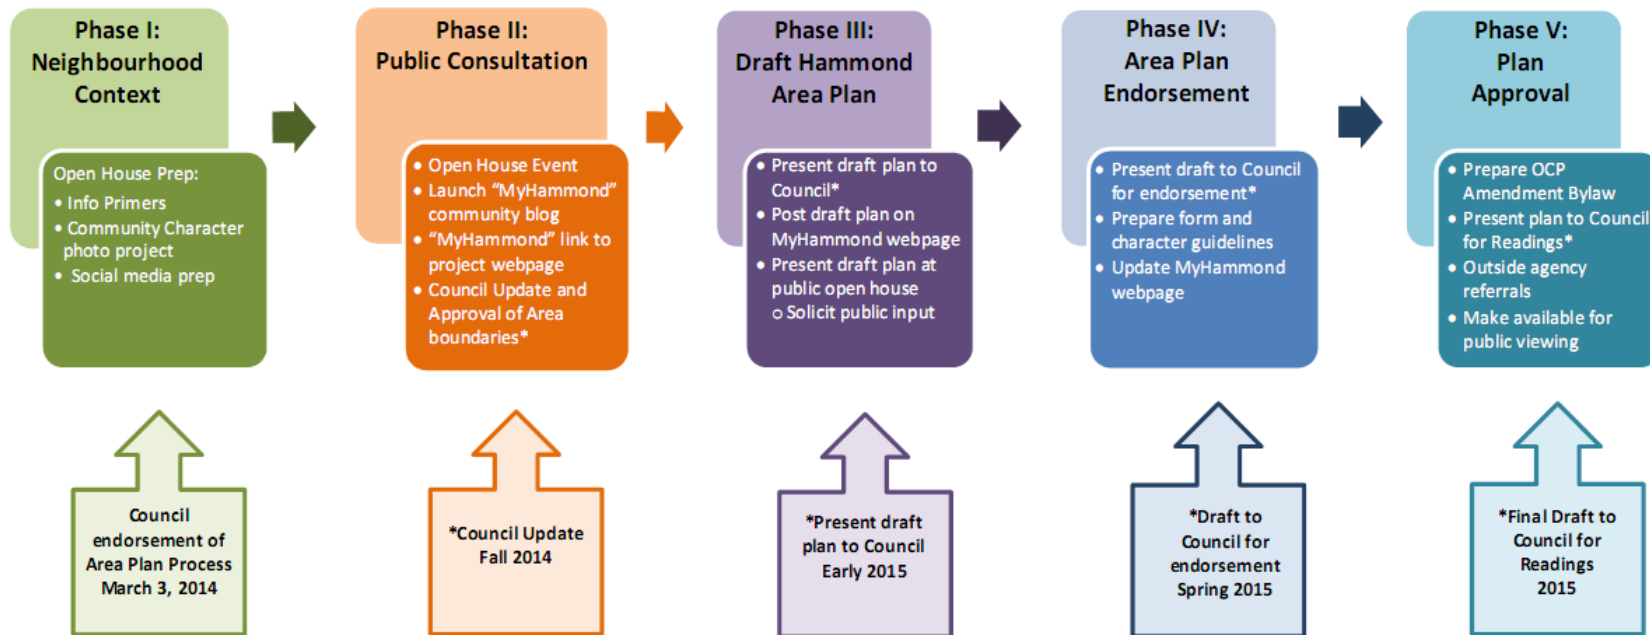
Phase I:
Neighbourhood Context

Open House Prep:
• Info Primers
• Community Character photo project
• Social media prep

Council endorsement of Area Plan Process March 3, 2014

Phase II:
Public Consultation

• Open House Event
• Launch "MyHammond" community blog
• "MyHammond" link to project webpage
• Council Update and Approval of Area boundaries*

*Council Update Fall 2014

Phase III:
Draft Hammond Area Plan

• Present draft plan to Council*
• Post draft plan on MyHammond webpage
• Present draft plan at public open house
o Solicit public input

*Present draft plan to Council Early 2015

Phase IV:
Area Plan Endorsement

• Present draft to Council for endorsement*
• Prepare form and character guidelines
• Update MyHammond webpage

*Draft to Council for endorsement Spring 2015

Phase V:
Plan Approval

• Prepare OCP Amendment Bylaw
• Present plan to Council for Readings*
• Outside agency referrals
• Make available for public viewing

*Final Draft to Council for Readings 2015